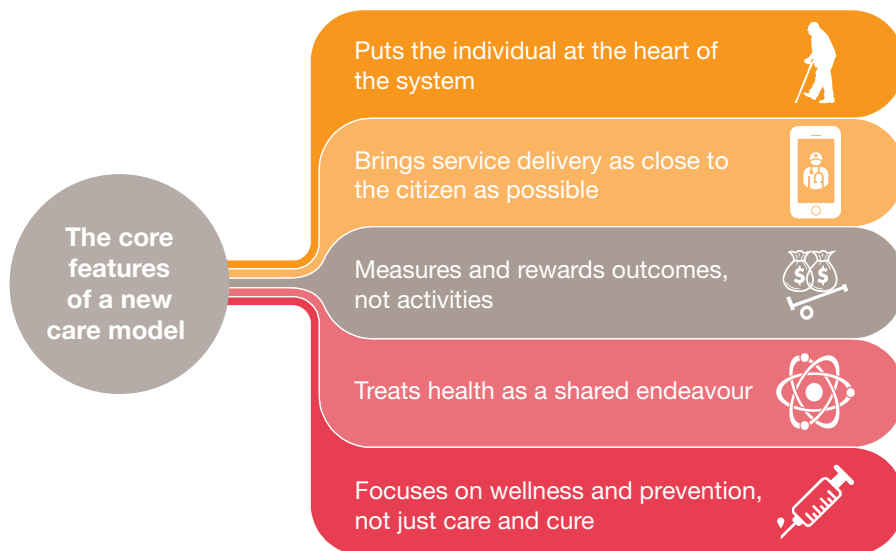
The core features of a new care model

Puts the individual at the heart of the system

Brings service delivery as close to the citizen as possible

Measures and rewards outcomes, not activities

Treats health as a shared endeavour

Focuses on wellness and prevention, not just care and cure